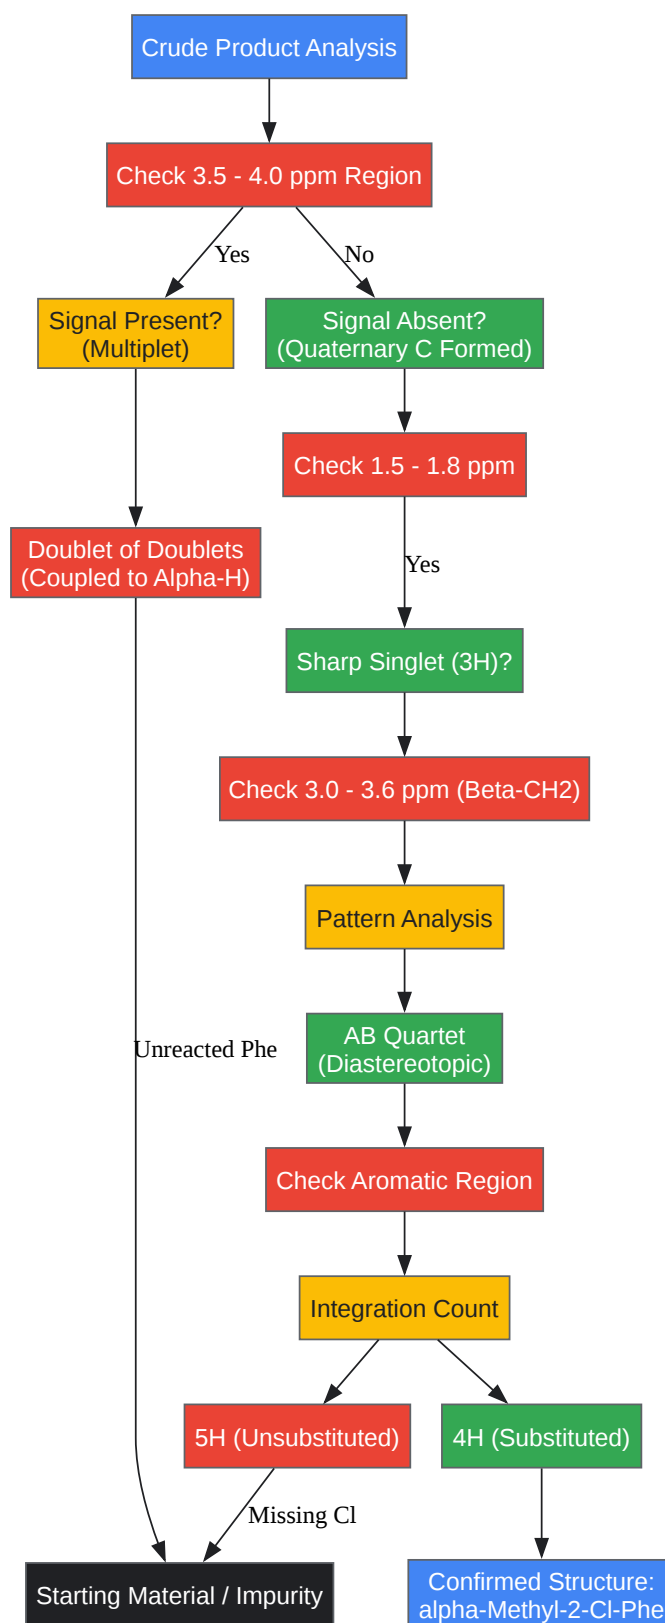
Crude Product Analysis

Check 3.5 - 4.0 ppm Region

Yes

No

Signal Present? (Multiplet)

Signal Absent? (Quaternary C Formed)

Check 1.5 - 1.8 ppm

Doublet of Doublets (Coupled to Alpha-H)

Yes

Sharp Singlet (3H)?

Check 3.0 - 3.6 ppm (Beta-CH2)

Pattern Analysis

AB Quartet (Diastereotopic)

Unreacted Phe

Check Aromatic Region

Integration Count

5H (Unsubstituted)

4H (Substituted)

Missing Cl

Starting Material / Impurity

Confirmed Structure: alpha-Methyl-2-Cl-Phe